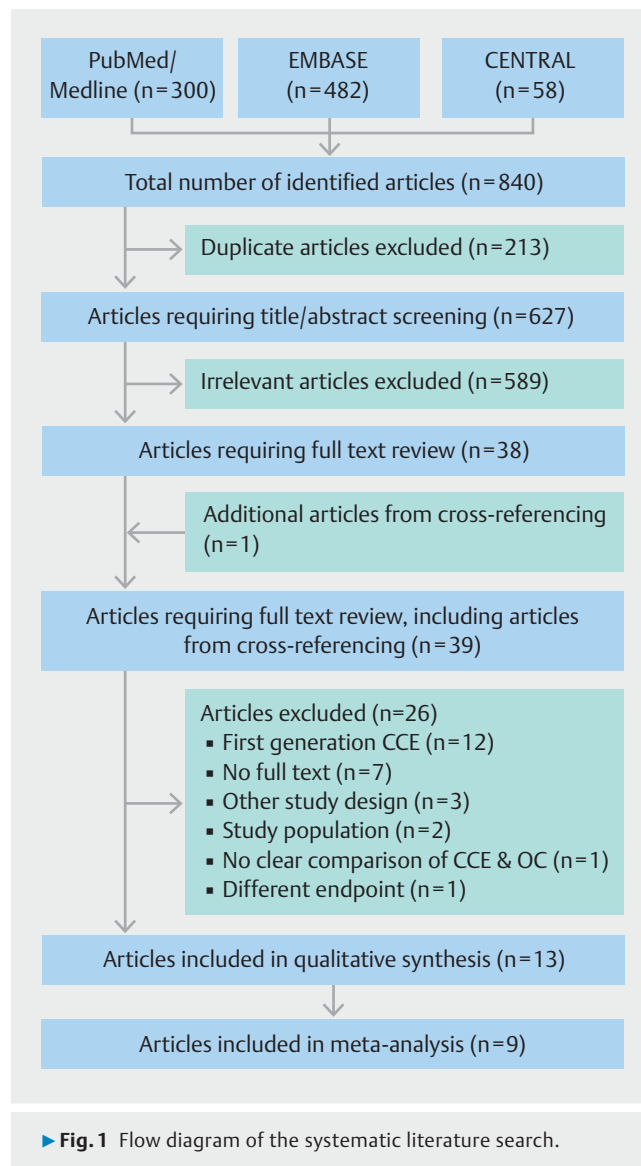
PubMed/ Medline (n = 300)

EMBASE (n = 482)

CENTRAL (n = 58)

Total number of identified articles (n = 840)

Duplicate articles excluded (n = 213)

Articles requiring title/abstract screening (n = 627)

Irrelevant articles excluded (n = 589)

Articles requiring full text review (n = 38)

Additional articles from cross-referencing (n = 1)

Articles requiring full text review, including articles from cross-referencing (n = 39)

Articles excluded (n=26)
▪ First generation CCE (n = 12)
▪ No full text (n = 7)
▪ Other study design (n = 3)
▪ Study population (n = 2)
▪ No clear comparison of CCE & OC (n = 1)
▪ Different endpoint (n = 1)

Articles included in qualitative synthesis (n = 13)

Articles included in meta-analysis (n = 9)

▶ Fig. 1 Flow diagram of the systematic literature search.